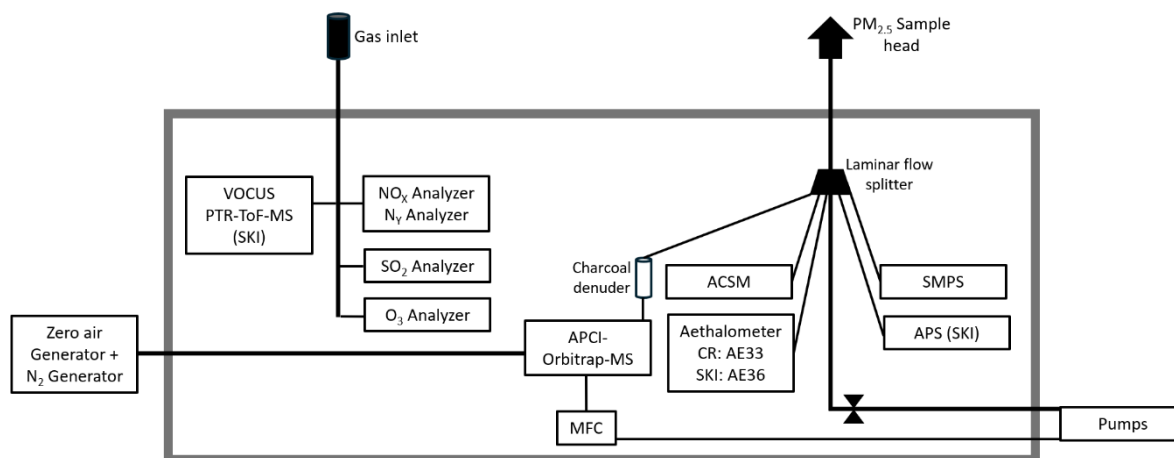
Gas inlet

$PM_{2.5}$ Sample head

Laminar flow splitter

VOCUS PTR-ToF-MS (SKI)

$NO_X$ Analyzer
$N_Y$ Analyzer

$SO_2$ Analyzer

$O_3$ Analyzer

Charcoal denuder

ACSM

SMPS

APS (SKI)

Zero air Generator + $N_2$ Generator

APCI-Orbitrap-MS

Aethalometer
CR: AE33
SKI: AE36

MFC

Pumps